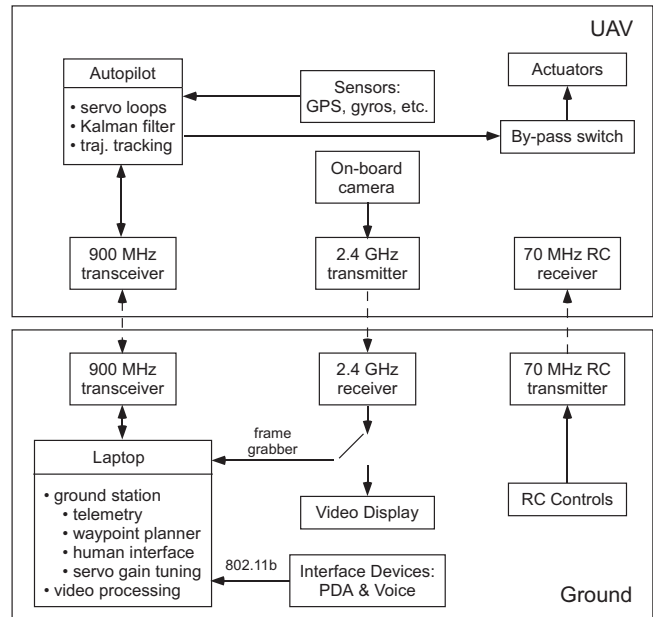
UAV

Autopilot
• servo loops
• Kalman filter
• traj. tracking

Sensors:
GPS, gyros, etc.

Actuators

By-pass switch

On-board camera

900 MHz transceiver

2.4 GHz transmitter

70 MHz RC receiver

900 MHz transceiver

2.4 GHz receiver

70 MHz RC transmitter

frame grabber

Laptop
• ground station
• telemetry
• waypoint planner
• human interface
• servo gain tuning
• video processing

Video Display

RC Controls

802.11b

Interface Devices:
PDA & Voice

Ground